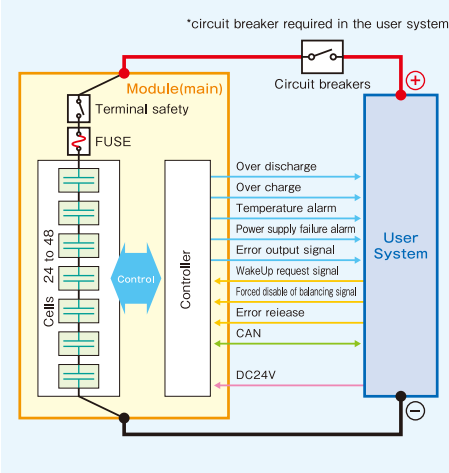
*circuit breaker required in the user system

Circuit breakers

⊕

Module(main)

Terminal safety

FUSE

Cells 24 to 48

Control

Controller

Over discharge

Over charge

Temperature alarm

Power supply failure alarm

Error output signal

WakeUp request signal

Forced disable of balancing signal

Error release

CAN

DC24V

User System

⊖